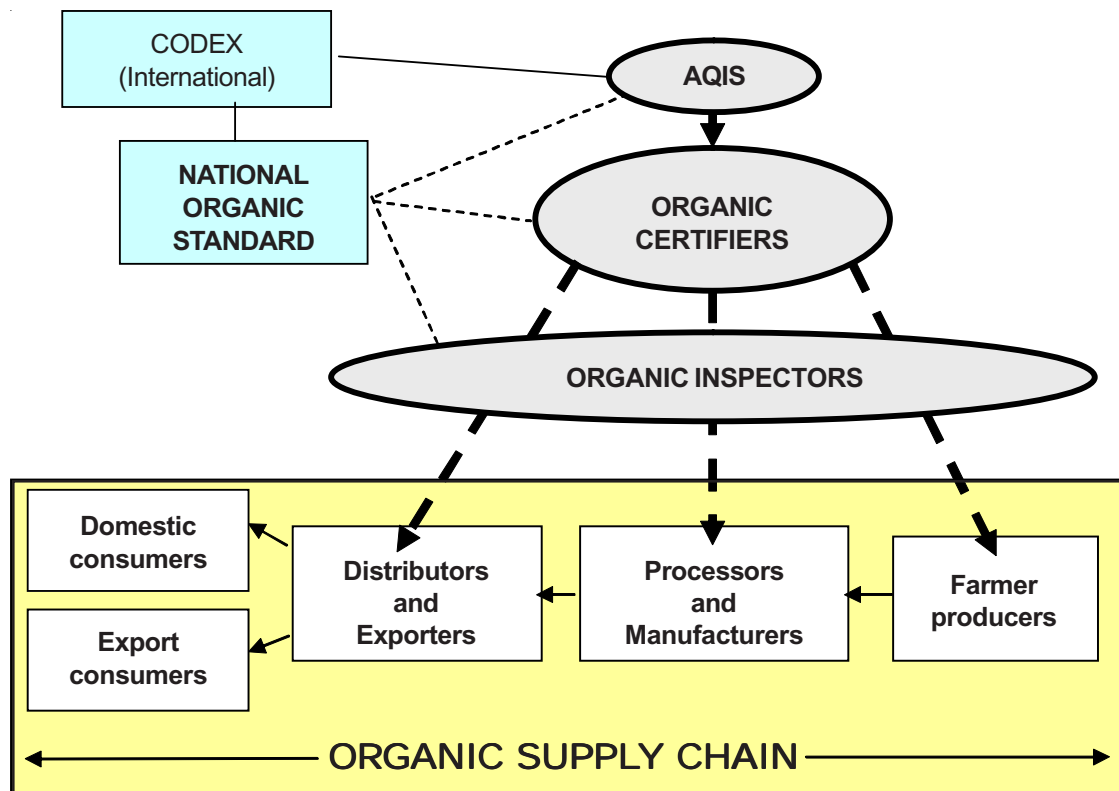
CODEX
(International)

AQIS

NATIONAL
ORGANIC
STANDARD

ORGANIC
CERTIFIERS

ORGANIC INSPECTORS

Domestic
consumers

Export
consumers

Distributors
and
Exporters

Processors
and
Manufacturers

Farmer
producers

ORGANIC SUPPLY CHAIN